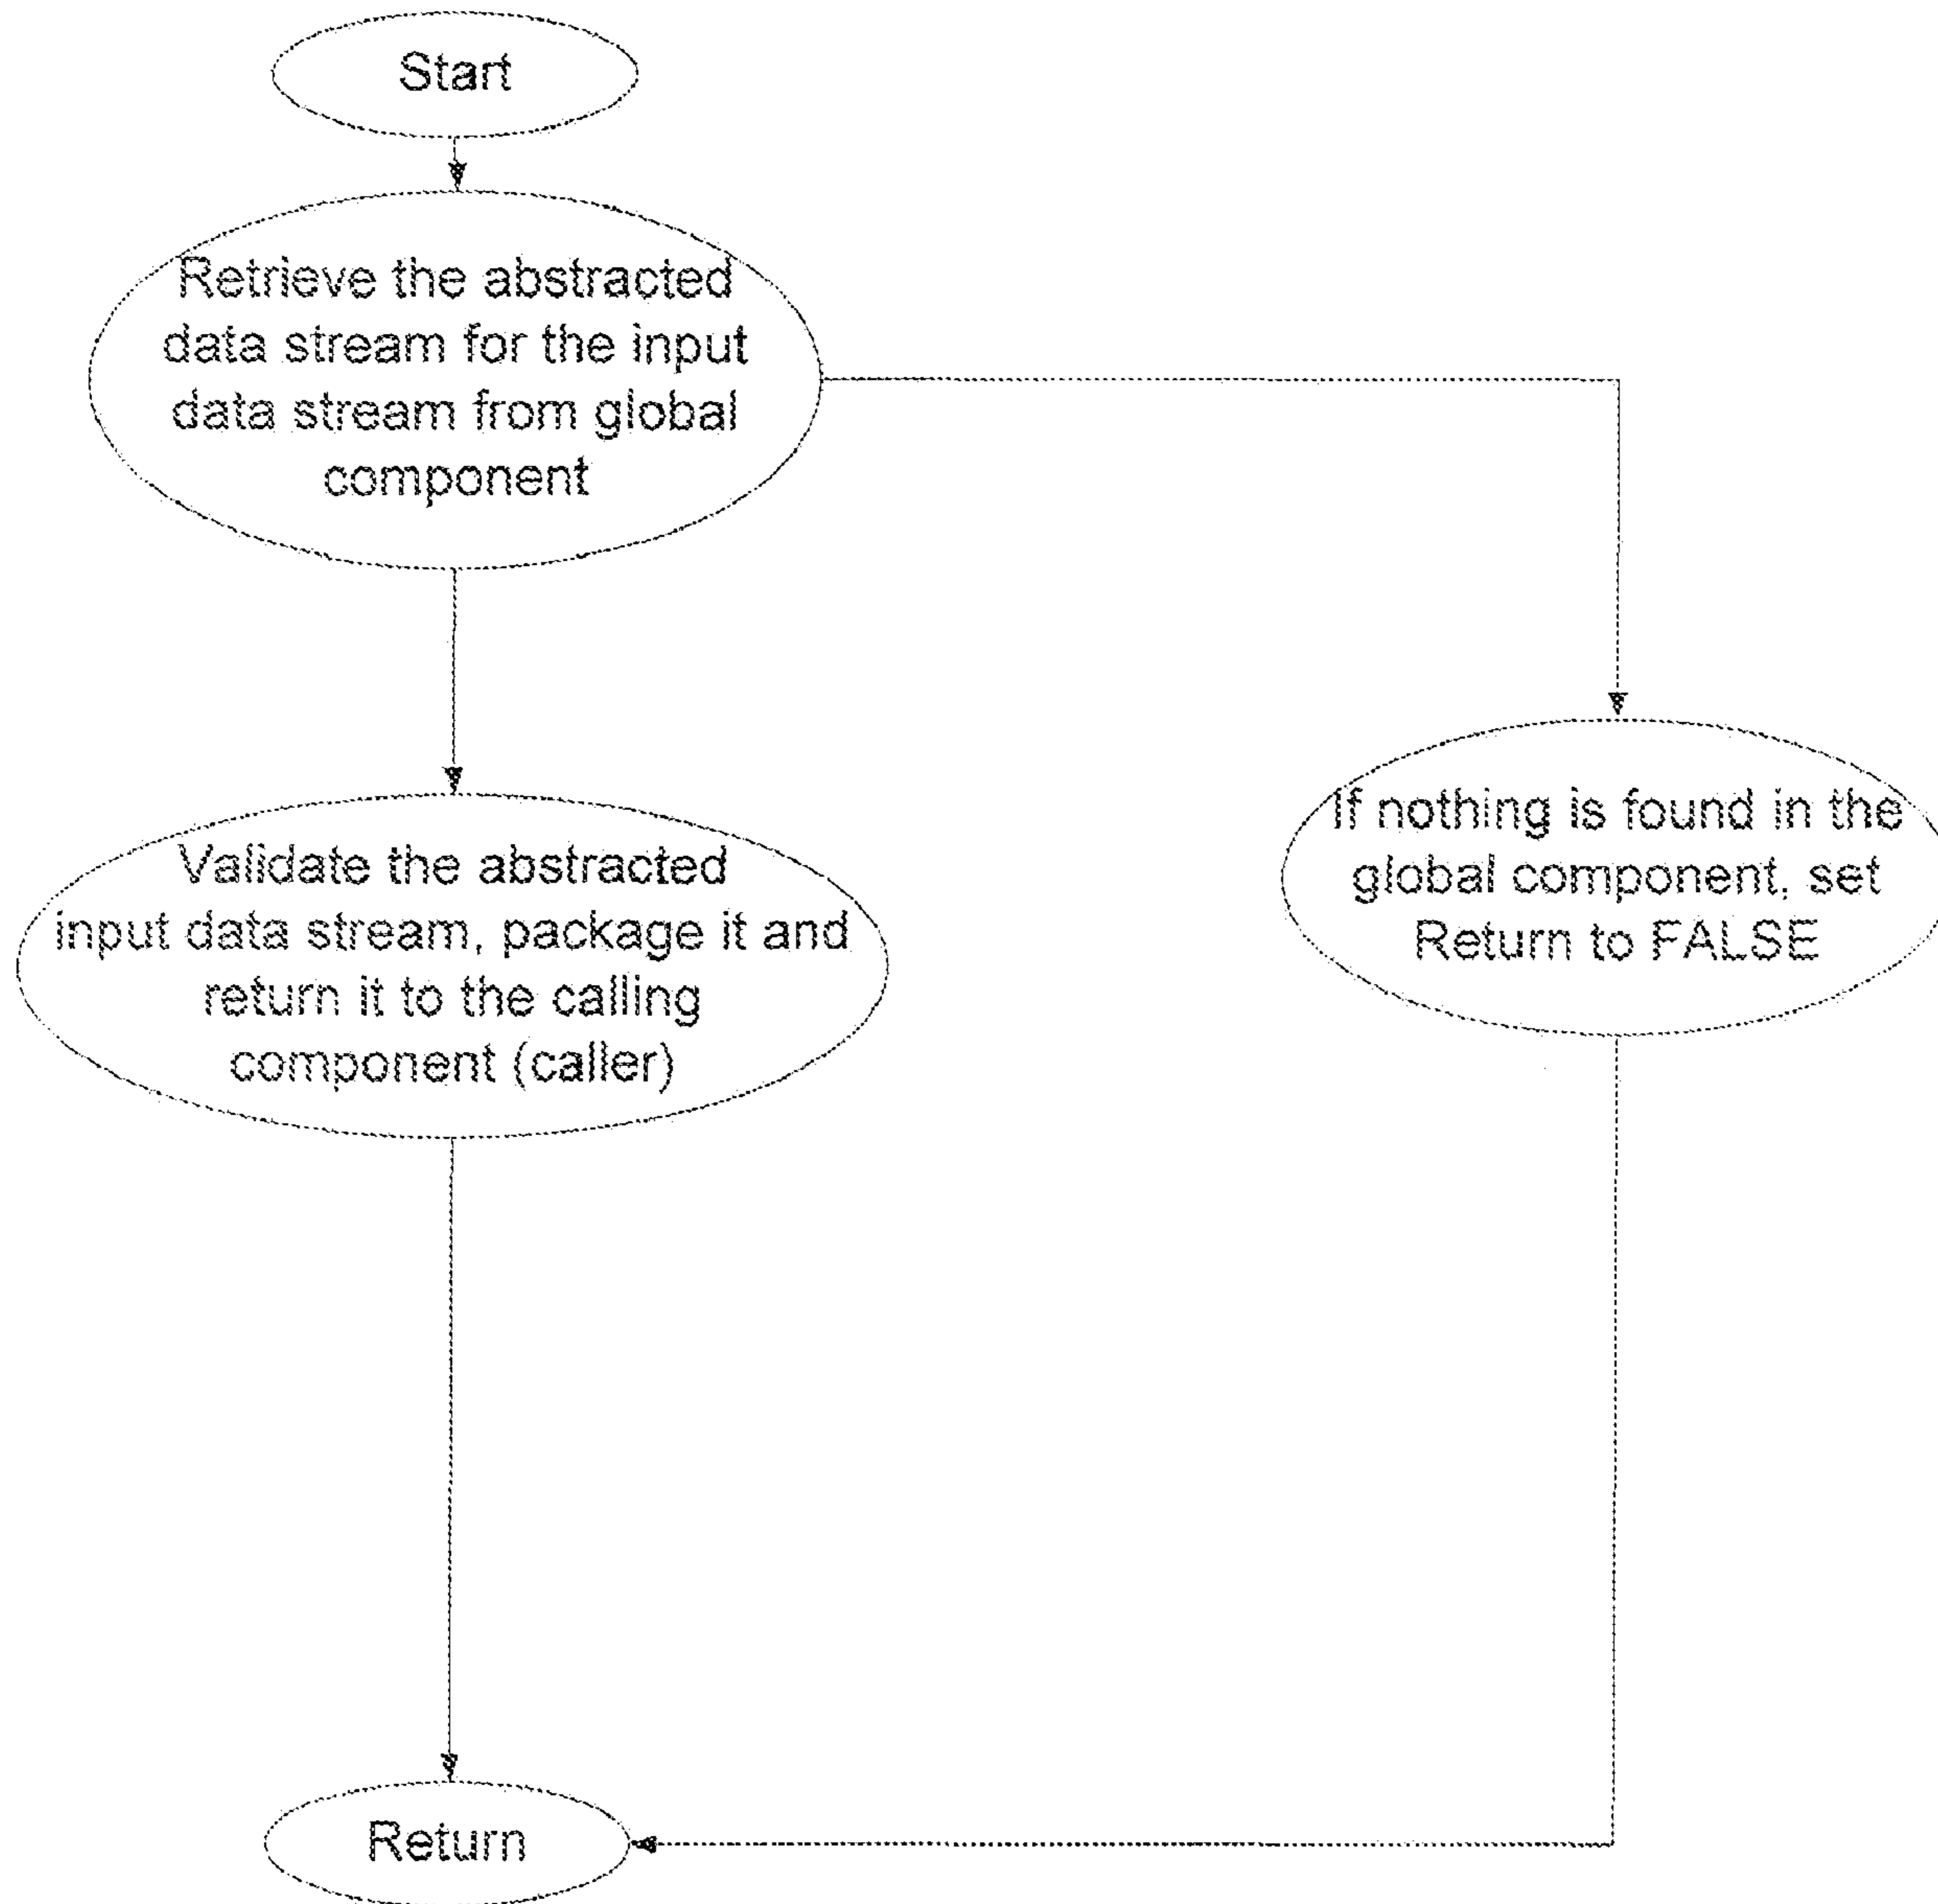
Start

Retrieve the abstracted data stream for the input data stream from global component

Validate the abstracted input data stream, package it and return it to the calling component (caller)

If nothing is found in the global component, set Return to FALSE

Return